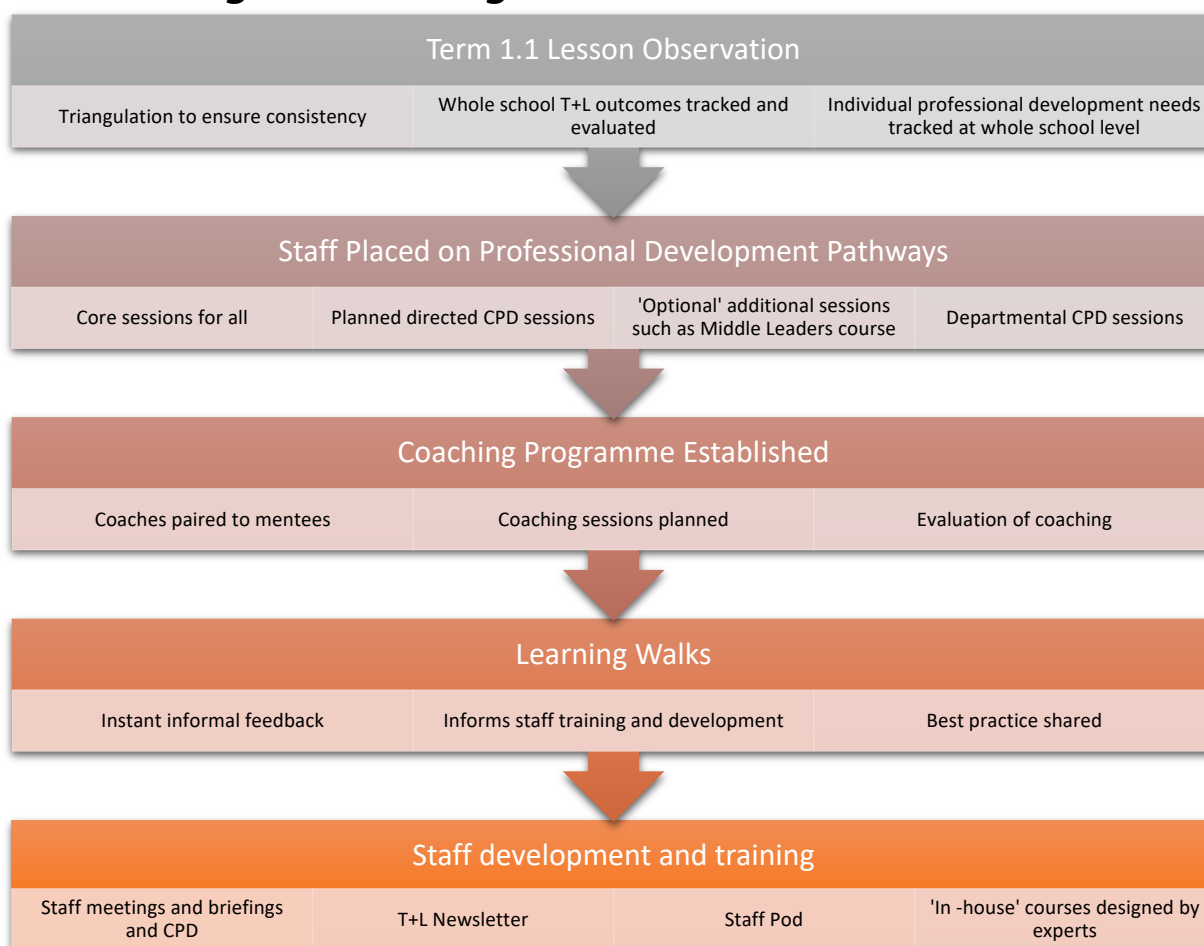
Term 1.1 Lesson Observation

Triangulation to ensure consistency

Whole school T+L outcomes tracked and evaluated

Individual professional development needs tracked at whole school level

Staff Placed on Professional Development Pathways

Core sessions for all

Planned directed CPD sessions

'Optional' additional sessions such as Middle Leaders course

Departmental CPD sessions

Coaching Programme Established

Coaches paired to mentees

Coaching sessions planned

Evaluation of coaching

Learning Walks

Instant informal feedback

Informs staff training and development

Best practice shared

Staff development and training

Staff meetings and briefings and CPD

T+L Newsletter

Staff Pod

'In -house' courses designed by experts